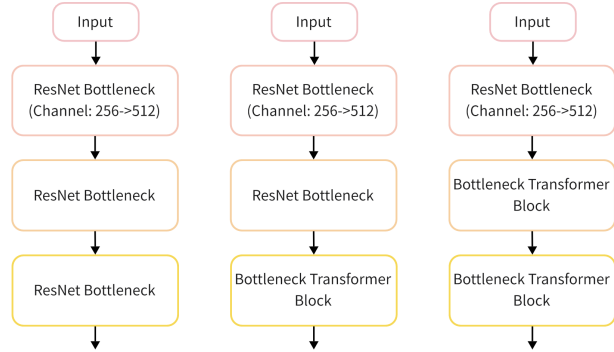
Input

ResNet Bottleneck (Channel: 256->512)

ResNet Bottleneck

ResNet Bottleneck

Input

ResNet Bottleneck (Channel: 256->512)

ResNet Bottleneck

Bottleneck Transformer Block

Input

ResNet Bottleneck (Channel: 256->512)

Bottleneck Transformer Block

Bottleneck Transformer Block